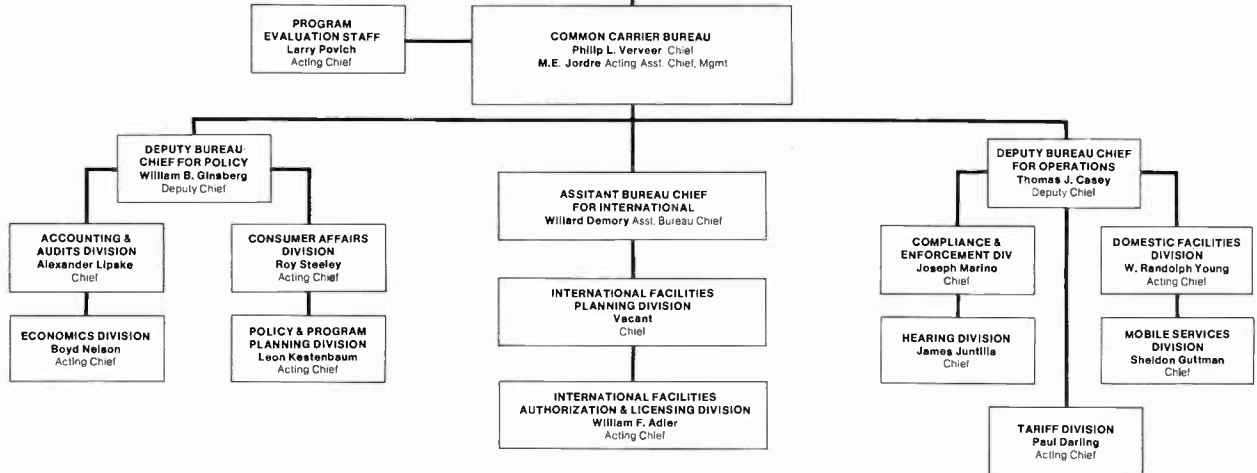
PROGRAM EVALUATION STAFF
Larry Povich
Acting Chief

COMMON CARRIER BUREAU
Philip L. Verveer Chief
M.E. Jordre Acting Asst. Chief, Mgmt

DEPUTY BUREAU CHIEF FOR POLICY
William B. Ginsberg
Deputy Chief

ACCOUNTING & AUDITS DIVISION
Alexander Lipske
Chief

ECONOMICS DIVISION
Boyd Nelson
Acting Chief

CONSUMER AFFAIRS DIVISION
Roy Steeley
Acting Chief

POLICY & PROGRAM PLANNING DIVISION
Leon Kestenbaum
Acting Chief

ASSITANT BUREAU CHIEF FOR INTERNATIONAL
Willard Demory Asst. Bureau Chief

INTERNATIONAL FACILITIES PLANNING DIVISION
Vacant
Chief

INTERNATIONAL FACILITIES AUTHORIZATION & LICENSING DIVISION
William F. Adler
Acting Chief

DEPUTY BUREAU CHIEF FOR OPERATIONS
Thomas J. Casey
Deputy Chief

COMPLIANCE & ENFORCEMENT DIV
Joseph Marino
Chief

HEARING DIVISION
James Juntilla
Chief

DOMESTIC FACILITIES DIVISION
W. Randolph Young
Acting Chief

MOBILE SERVICES DIVISION
Sheldon Guttman
Chief

TARIFF DIVISION
Paul Darling
Acting Chief